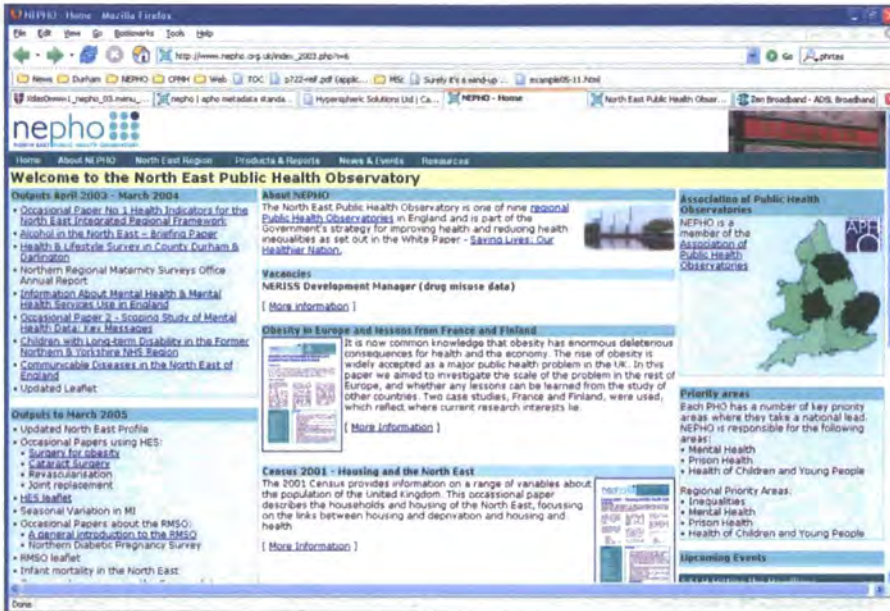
NEPHO - Home - Mozilla Firefox

File Edit View Go Bookmarks Tools Help

http://www.nepho.org.uk/index_2003.php?n=6

News Durham NEPHO CPHM Web TOC p722-ref.pdf (applic... MSc Surely it's a wind-up ... example05-11.html

VideoOrmm-i_nepho_03.menu... nepho | apho metadata standa... Hypersphere Solutions Ltd | Ca... NEPHO - Home North East Public Health Obser... Zen Broadband - ADSL Broadband

nepho

Home About NEPHO North East Region Products & Reports News & Events Resources

Welcome to the North East Public Health Observatory

Outputs April 2003 - March 2004
• Occasional Paper No 1 Health Indicators for the North East Integrated Regional Framework
• Alcohol in the North East - Briefing Paper
• Health & Lifestyle Survey in County Durham & Darlington
• Northern Regional Maternity Surveys Office Annual Report
• Information About Mental Health & Mental Health Services Use in England
• Occasional Paper 2 - Scoping Study of Mental Health Data: Key Messages
• Children with Long-term Disability in the Former Northern & Yorkshire NHS Region
• Communicable Diseases in the North East of England
• Updated Leaflet

Outputs to March 2005
• Updated North East Profile
• Occasional Papers using HES:
• Surgery for obesity
• Cataract Surgery
• Revascularisation
• Joint replacement
• HES leaflet
• Seasonal Variation in MI
• Occasional Papers about the RMSO:
• A general introduction to the RMSO
• Northern Diabetic Pregnancy Survey
• RMSO leaflet
• Infant mortality in the North East

About NEPHO
The North East Public Health Observatory is one of nine regional Public Health Observatories in England and is part of the Government's strategy for improving health and reducing health inequalities as set out in the White Paper - Saving Lives: Our Healthier Nation.

Vacancies
NERISS Development Manager (drug misuse data)
[ More information ]

Obesity in Europe and lessons from France and Finland
It is now common knowledge that obesity has enormous deleterious consequences for health and the economy. The rise of obesity is widely accepted as a major public health problem in the UK. In this paper we aimed to investigate the scale of the problem in the rest of Europe, and whether any lessons can be learned from the study of other countries. Two case studies, France and Finland, were used, which reflect where current research interests lie.
[ More Information ]

Census 2001 - Housing and the North East
The 2001 Census provides information on a range of variables about the population of the United Kingdom. This occasional paper describes the households and housing of the North East, focussing on the links between housing and deprivation and housing and health.
[ More Information ]

Association of Public Health Observatories
NEPHO is a member of the Association of Public Health Observatories

APHO

Priority areas
Each PHO has a number of key priority areas where they take a national lead. NEPHO is responsible for the following areas:
• Mental Health
• Prison Health
• Health of Children and Young People

Regional Priority Areas:
• Inequalities
• Mental Health
• Prison Health
• Health of Children and Young People

Upcoming Events

Done